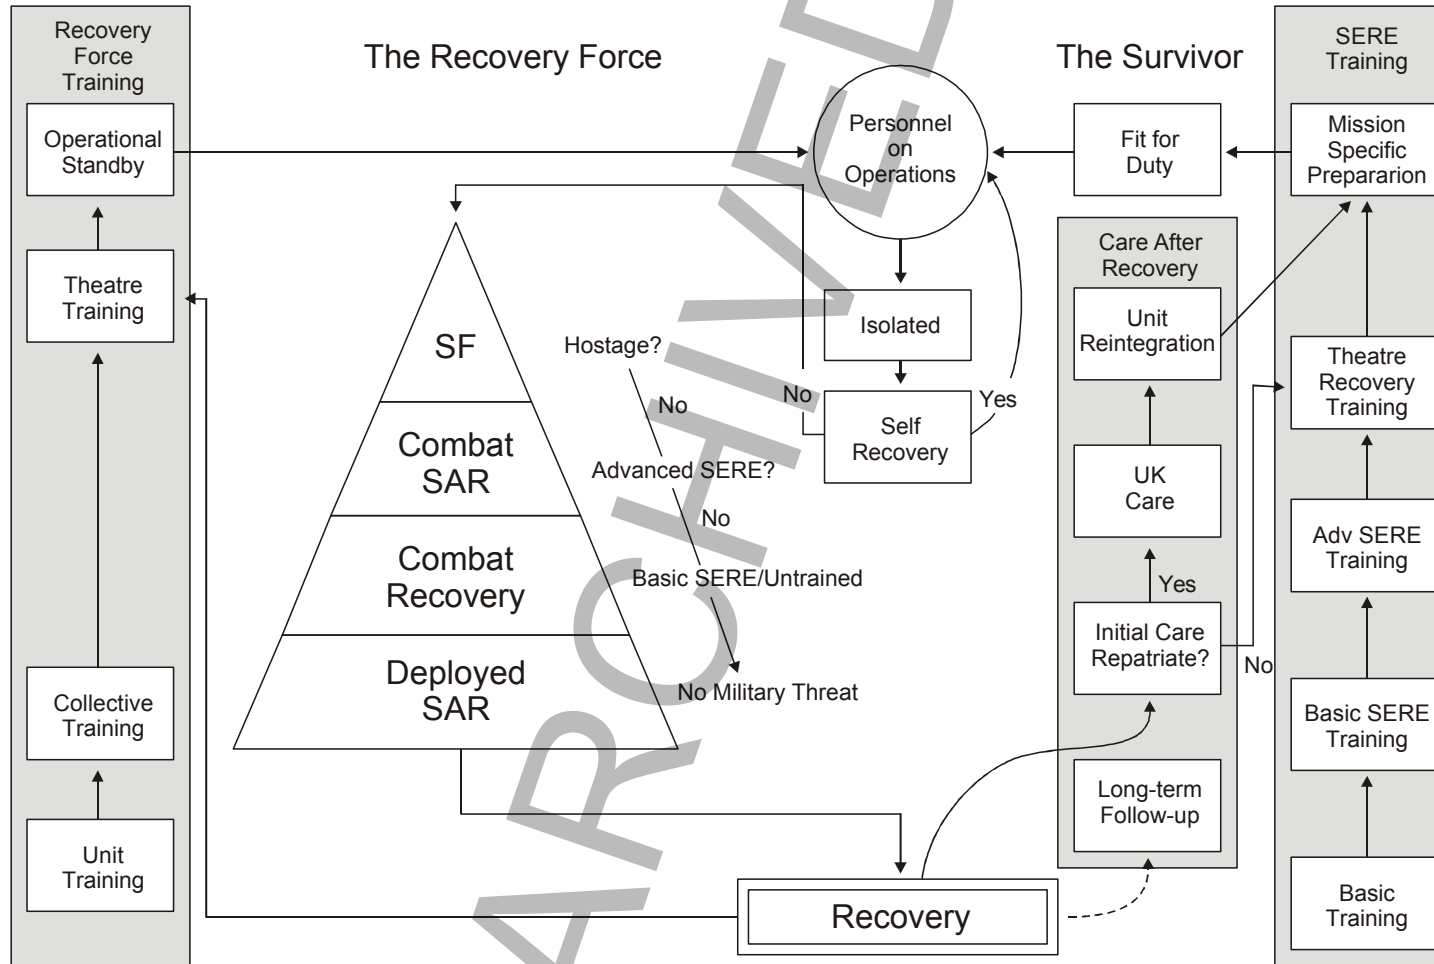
Recovery Force Training

Operational Standby

Theatre Training

Collective Training

Unit Training

The Recovery Force

The Survivor

SERE Training

Mission Specific Prepararion

Fit for Duty

Personnel on Operations

Isolated

Self Recovery

Yes

No

Hostage?

No

Advanced SERE?

No

Basic SERE/Untrained

No Military Threat

SF

Combat SAR

Combat Recovery

Deployed SAR

Care After Recovery

Unit Reintegration

UK Care

Yes

Initial Care Repatriate?

No

Long-term Follow-up

Theatre Recovery Training

Adv SERE Training

Basic SERE Training

Basic Training

Recovery

ARCHIVED